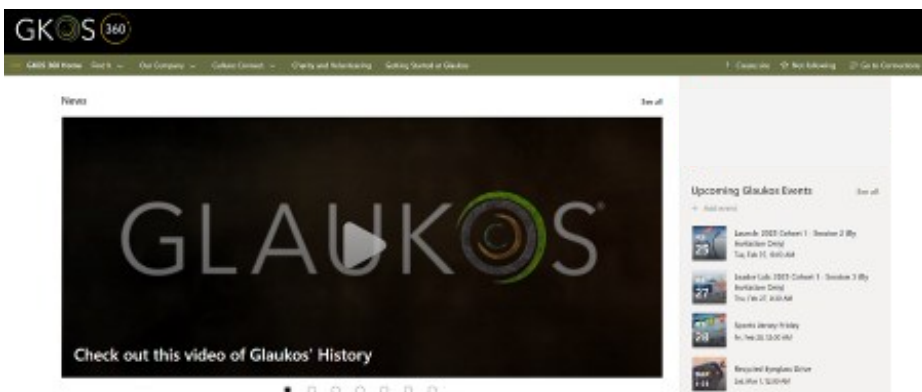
GKOS 360

GKOS 360 Home  Get It  Our Company  Glaukos Connect  Charity and Volunteering  Getting Started at Glaukos

Copy site  Not following  Go to Connections

News

See all

GLAUKOS

Check out this video of Glaukos' History

Upcoming Glaukos Events

See all

+ Add event

25 Launch 2025 Cohort 1 - Session 2 (By Invitation Only) Tue, Feb 25, 10:00 AM

27 Leader Lab 2025 Cohort 1 - Session 3 (By Invitation Only) Thu, Feb 27, 8:00 AM

28 Sports Jersey Friday Fri, Feb 28, 12:00 AM

1 Recycled Eyeglass Drive Sat, Mar 1, 12:00 AM